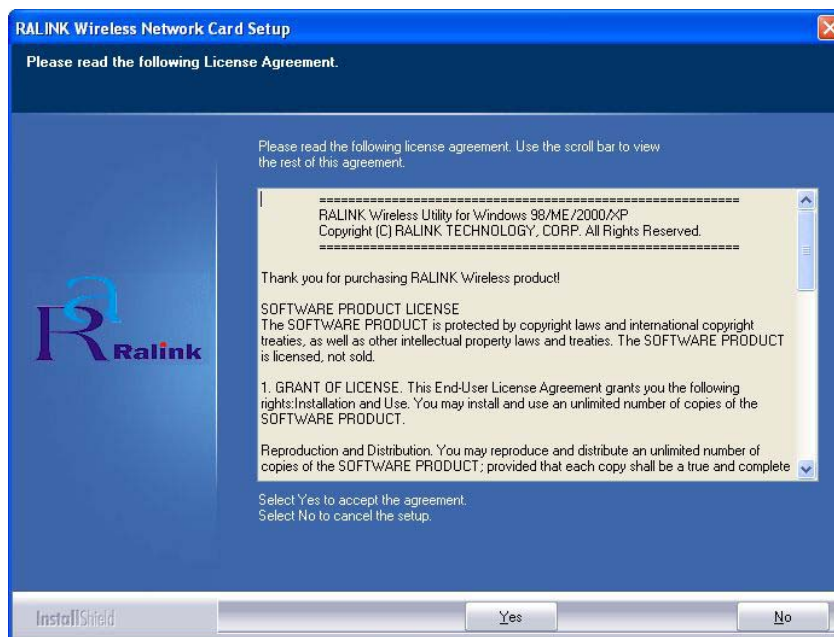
RALINK Wireless Network Card Setup

Please read the following License Agreement.

Please read the following license agreement. Use the scroll bar to view the rest of this agreement.

==========================================================
RALINK Wireless Utility for Windows 98/ME/2000/XP
Copyright (C) RALINK TECHNOLOGY, CORP. All Rights Reserved.
==========================================================

Thank you for purchasing RALINK Wireless product!

SOFTWARE PRODUCT LICENSE
The SOFTWARE PRODUCT is protected by copyright laws and international copyright treaties, as well as other intellectual property laws and treaties. The SOFTWARE PRODUCT is licensed, not sold.

1. GRANT OF LICENSE. This End-User License Agreement grants you the following rights:Installation and Use. You may install and use an unlimited number of copies of the SOFTWARE PRODUCT.

Reproduction and Distribution. You may reproduce and distribute an unlimited number of copies of the SOFTWARE PRODUCT; provided that each copy shall be a true and complete

Select Yes to accept the agreement.
Select No to cancel the setup.

Ralink

InstallShield

Yes

No